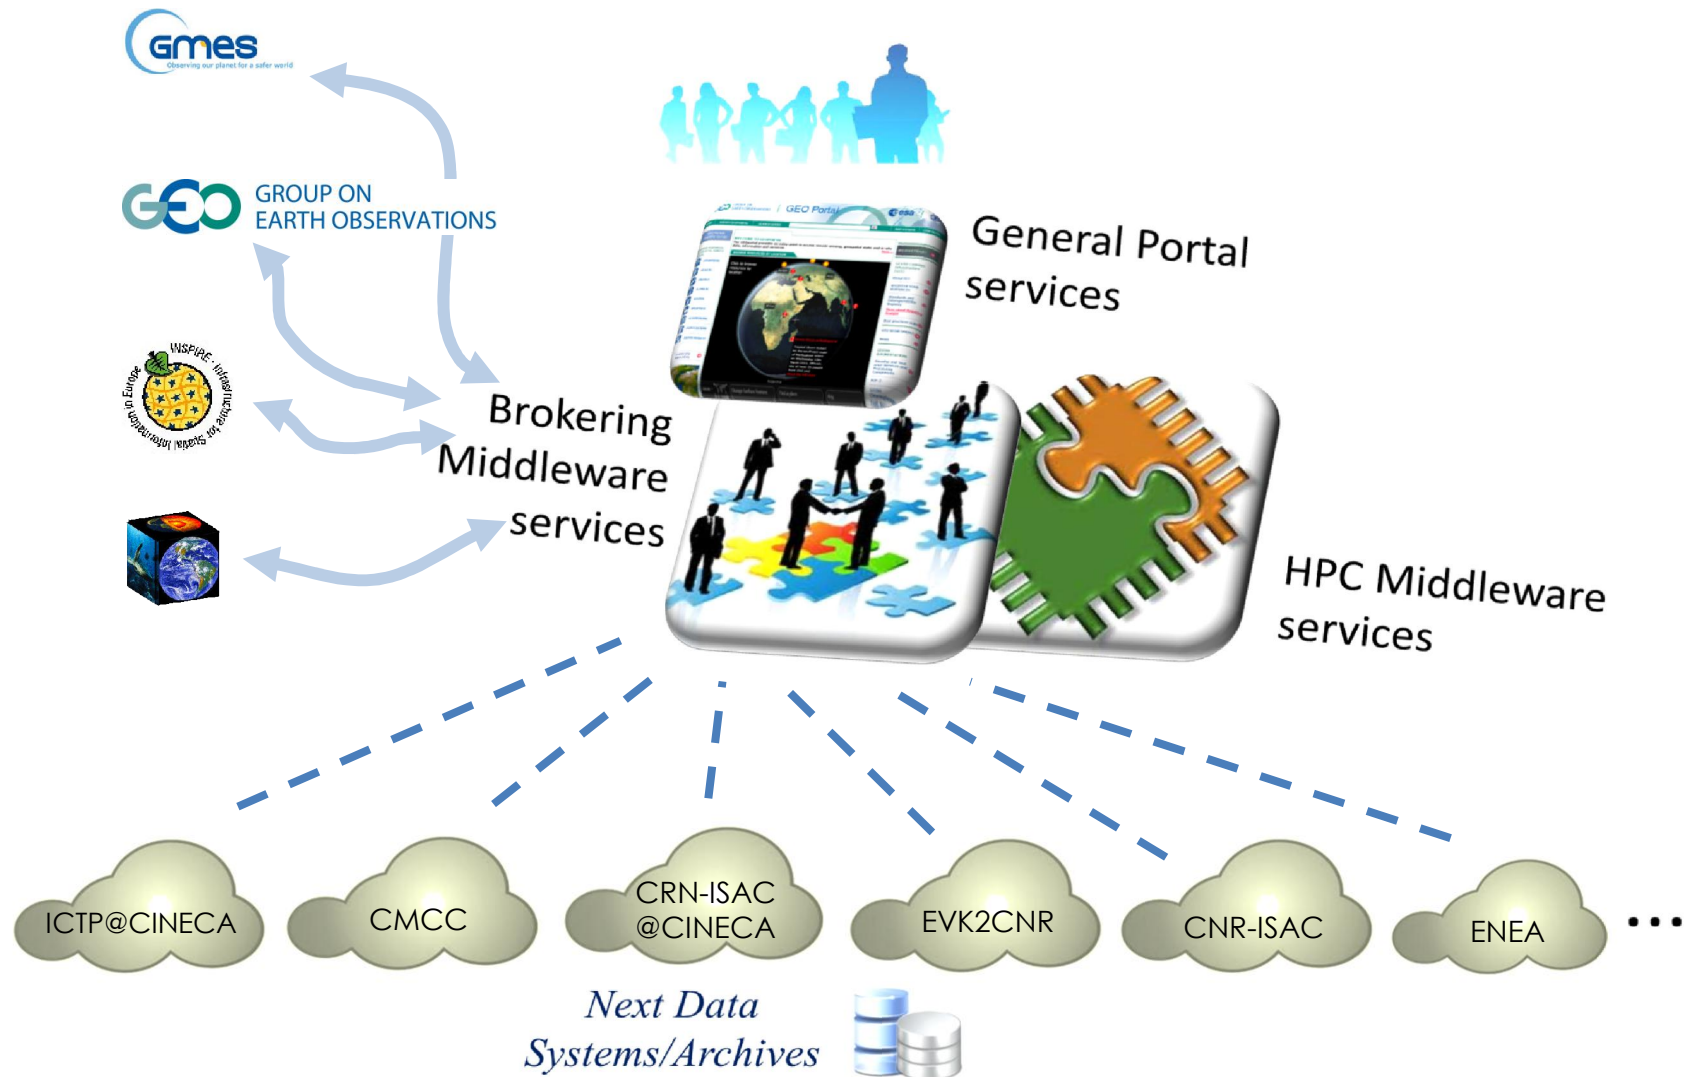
GMES
Observing our planet for a safer world

GEO GROUP ON EARTH OBSERVATIONS

INSPIRE · Infrastructure for Spatial Information in Europe

GEO Portal

esa

General Portal services

Brokering Middleware services

HPC Middleware services

ICTP@CINECA

CMCC

CRN-ISAC @CINECA

EVK2CNR

CNR-ISAC

ENEA

...

Next Data Systems/Archives